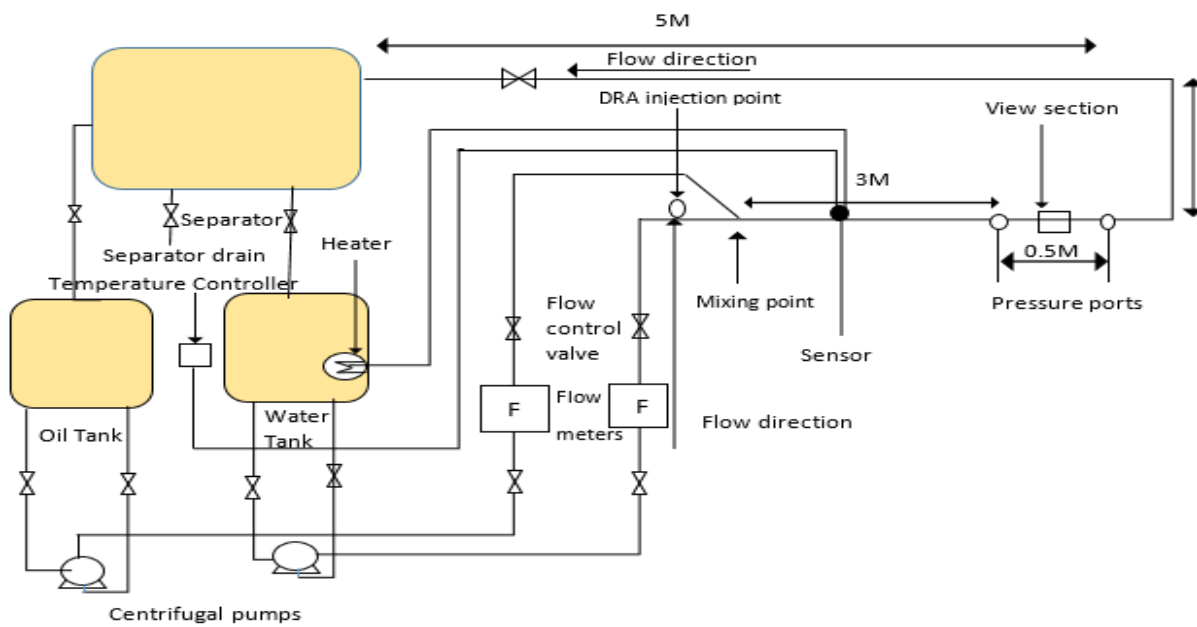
5M

Flow direction

DRA injection point

View section

3M

Separator

Separator drain

Heater

Temperature Controller

0.5M

Pressure ports

Mixing point

Flow control valve

Sensor

Oil Tank

Water Tank

F

Flow meters

F

Flow direction

Centrifugal pumps